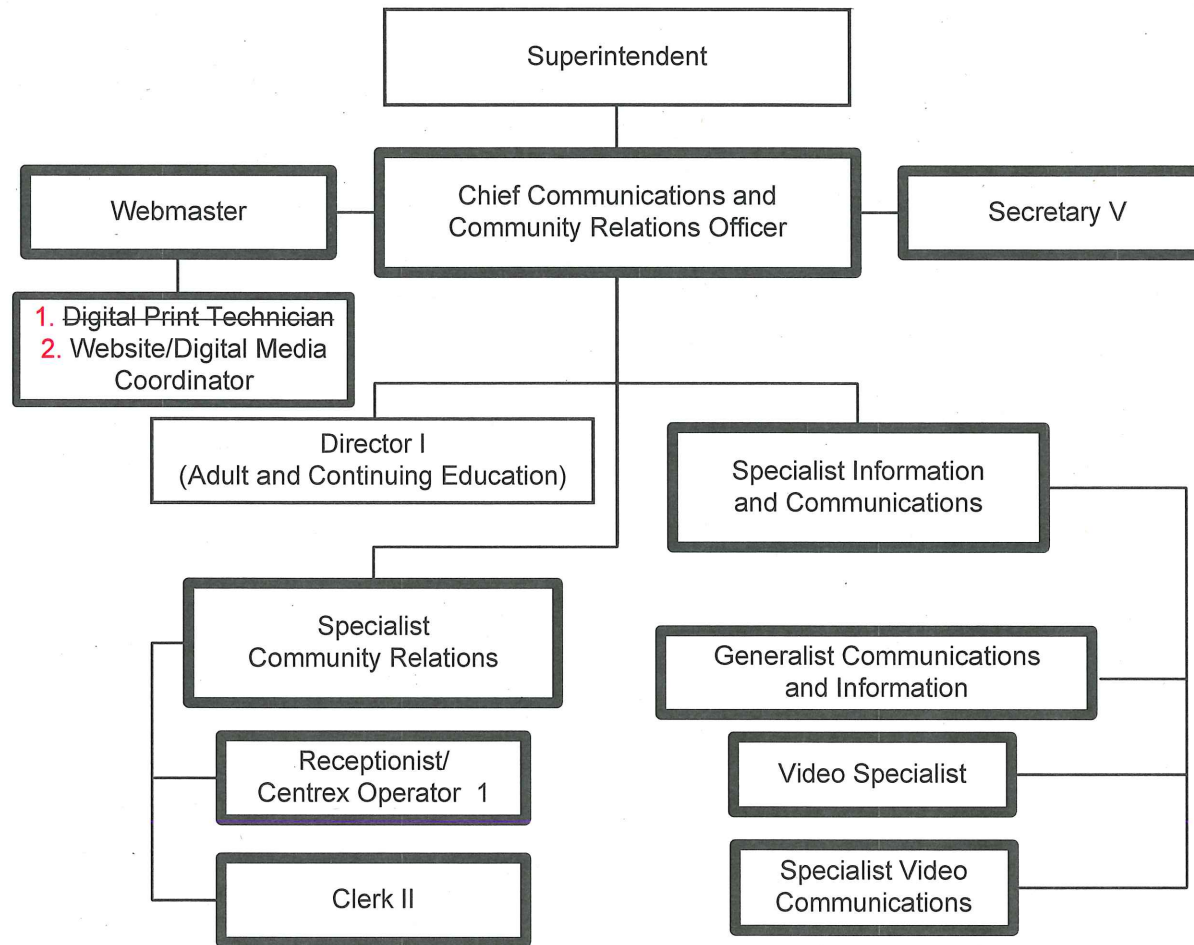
Superintendent

Webmaster

Chief Communications and Community Relations Officer

Secretary V

1. ~~Digital Print Technician~~
2. Website/Digital Media Coordinator

Director I (Adult and Continuing Education)

Specialist Information and Communications

Specialist Community Relations

Generalist Communications and Information

Receptionist/ Centrex Operator 1

Video Specialist

Clerk II

Specialist Video Communications